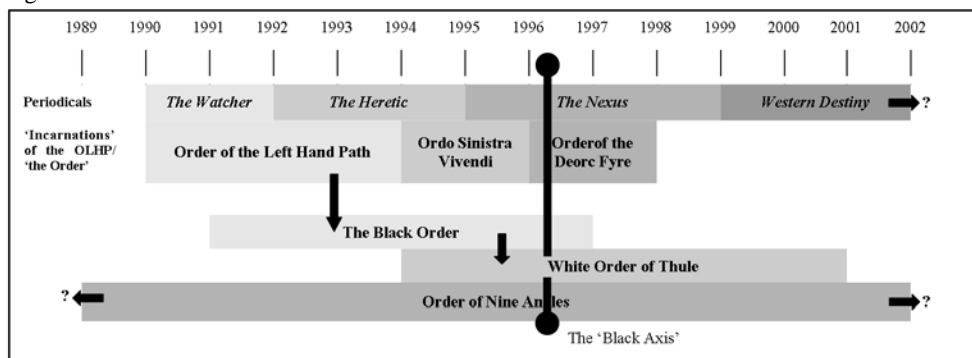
1989 1990 1991 1992 1993 1994 1995 1996 1997 1998 1999 2000 2001 2002

Periodicals

*The Watcher*

*The Heretic*

*The Nexus*

*Western Destiny*

?

'Incarnations' of the OLHP/ 'the Order'

Order of the Left Hand Path

Ordo Sinistra Vivendi

Orderof the Deorc Fyre

The Black Order

White Order of Thule

?

Order of Nine Angles

?

The 'Black Axis'